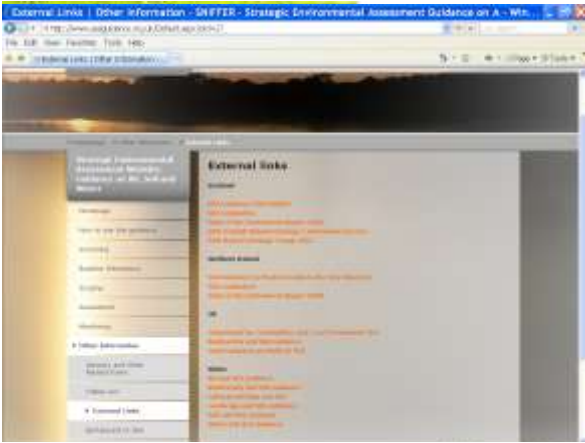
External Links | Other Information - SNIFFER - Strategic Environmental Assessment Guidance on A - Win...

File Edit View Favorites Tools Help

External Links | Other Information

Strategic Environmental Assessment Wetlands Guidance at UK, Scotland and Wales

Homepage

How to use the guidance

Screening

Baseline Information

Scoping

Assessment

Monitoring

Other Information

External Links

External links

Scotland

Northern Ireland

UK

Wales

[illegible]